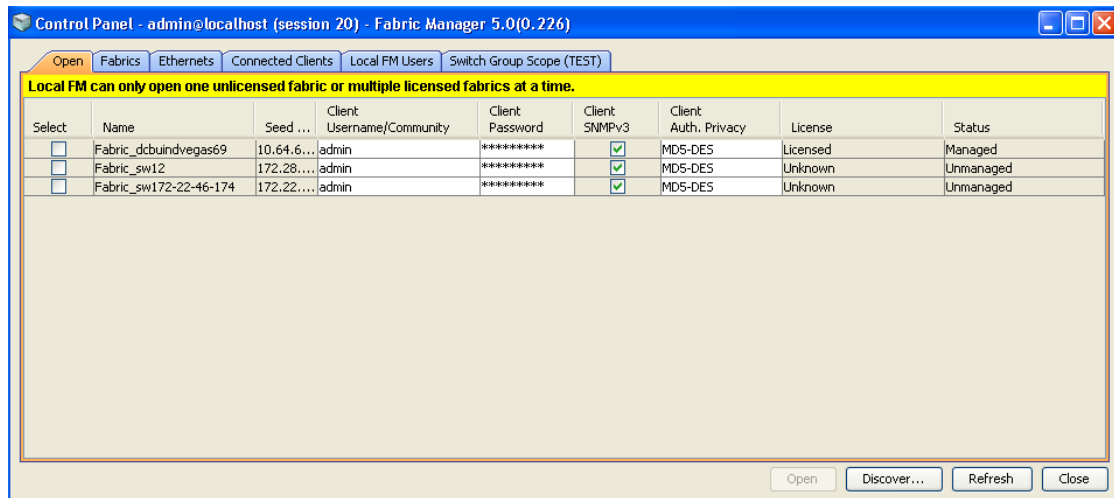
Control Panel - admin@localhost (session 20) - Fabric Manager 5.0(0.226)

Open | Fabrics | Ethernets | Connected Clients | Local FM Users | Switch Group Scope (TEST)

Local FM can only open one unlicensed fabric or multiple licensed fabrics at a time.

| Select | Name | Seed ... | Client Username/Community | Client Password | Client SNMPv3 | Client Auth. Privacy | License | Status |
|---|---|---|---|---|---|---|---|---|
| ☐ | Fabric_dcbuindvegas69 | 10.64.6.... | admin | ********* | ☑ | MD5-DES | Licensed | Managed |
| ☐ | Fabric_sw12 | 172.28.... | admin | ********* | ☑ | MD5-DES | Unknown | Unmanaged |
| ☐ | Fabric_sw172-22-46-174 | 172.22.... | admin | ********* | ☑ | MD5-DES | Unknown | Unmanaged |

Open | Discover... | Refresh | Close